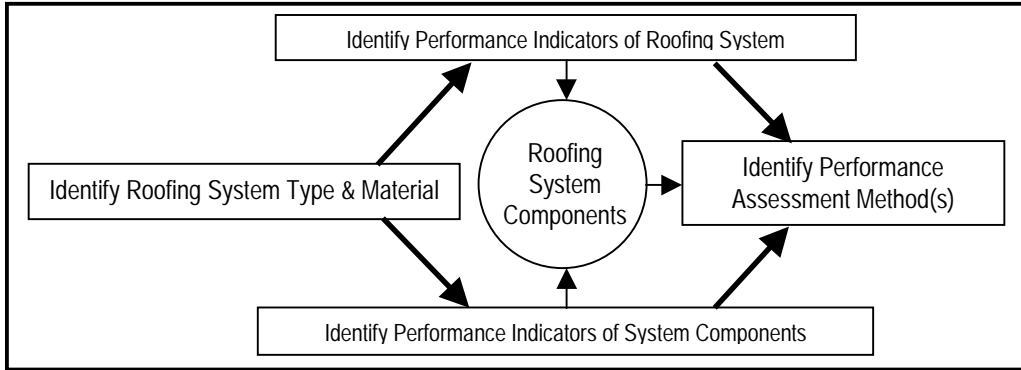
Identify Performance Indicators of Roofing System

Identify Roofing System Type & Material

Roofing System Components

Identify Performance Assessment Method(s)

Identify Performance Indicators of System Components